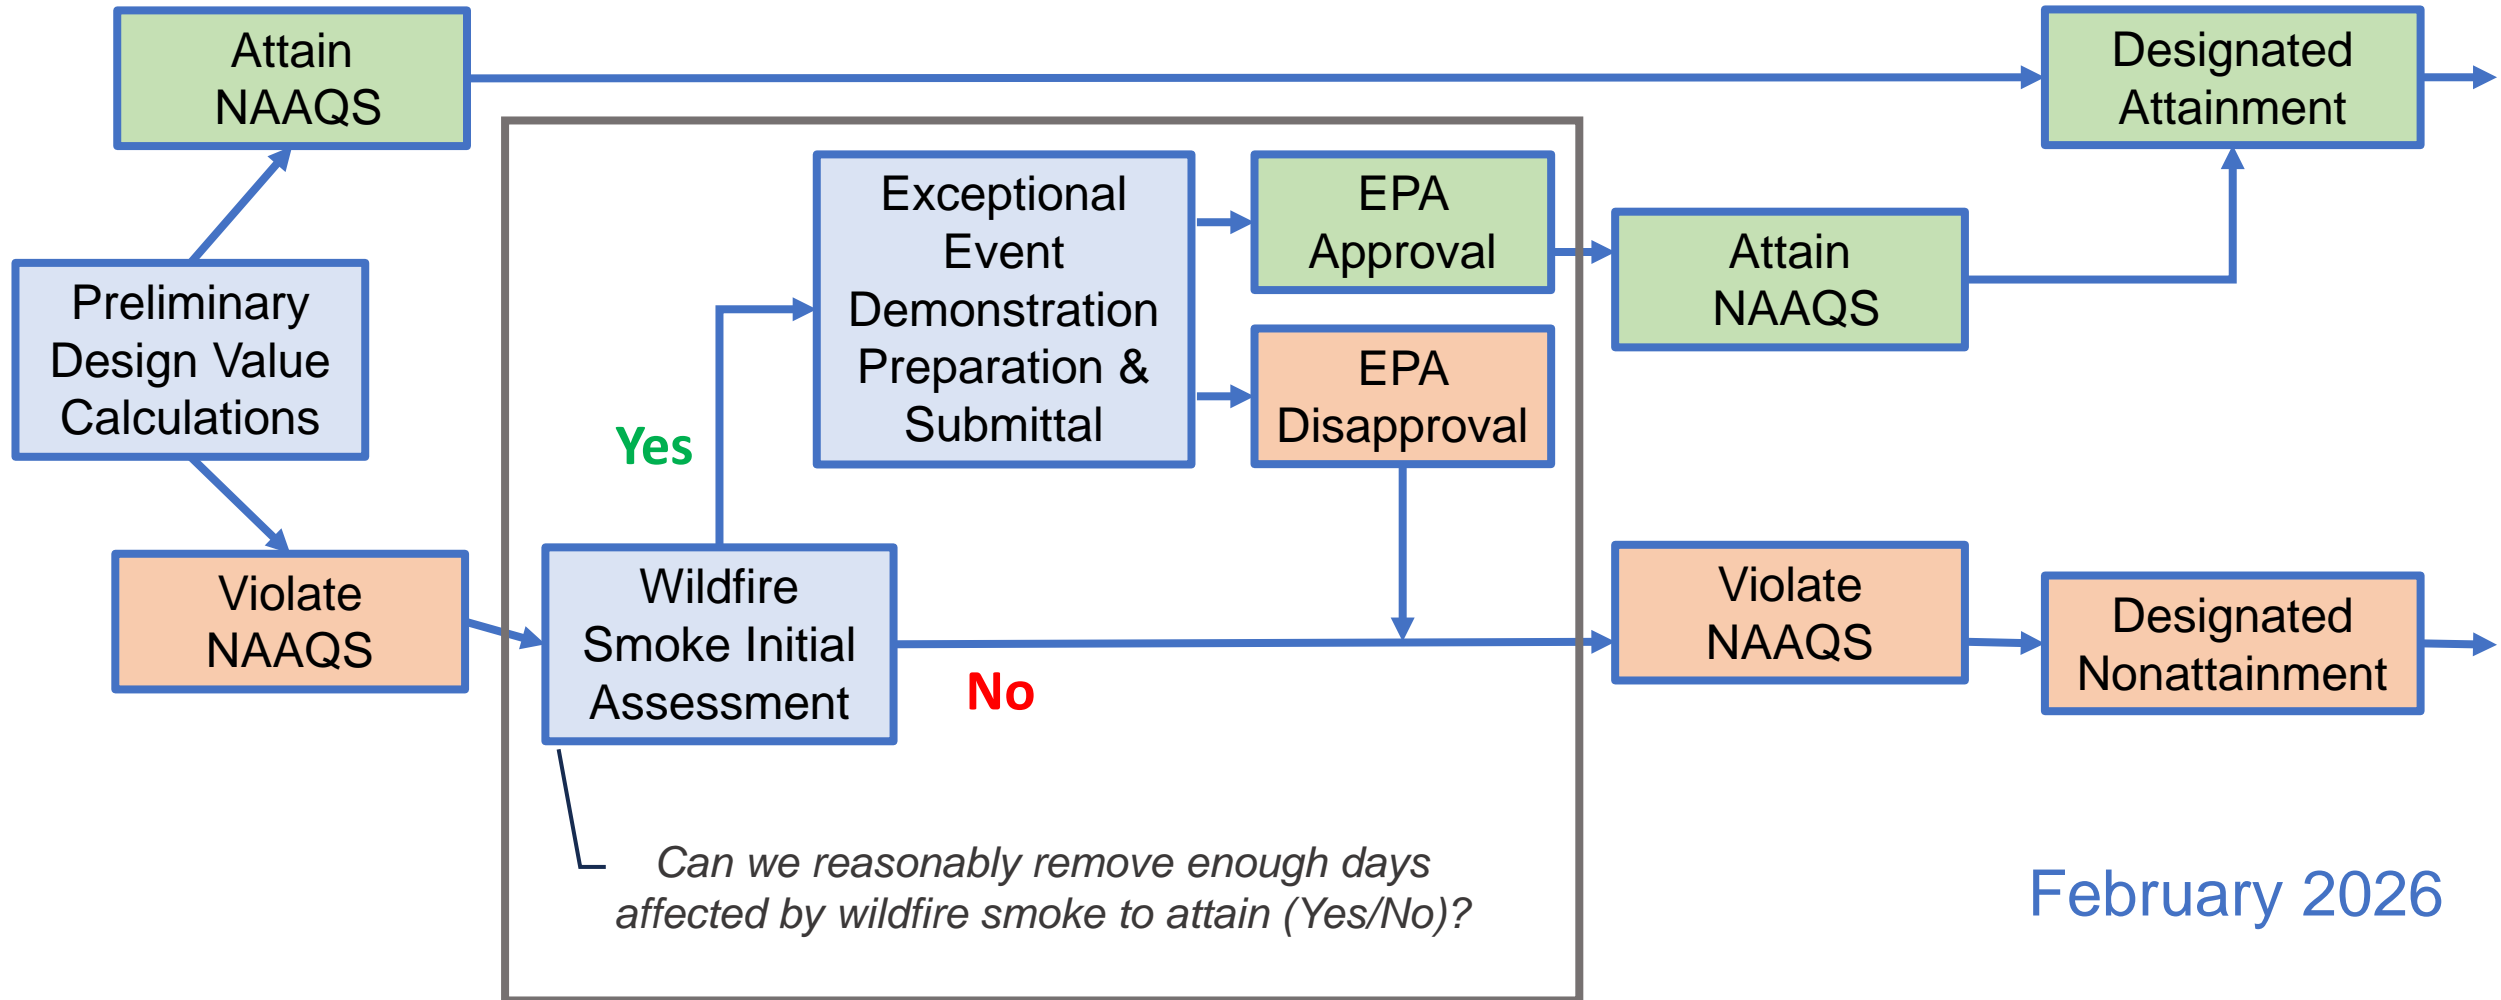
Attain NAAQS

Designated Attainment

Preliminary Design Value Calculations

Exceptional Event Demonstration Preparation & Submittal

EPA Approval

Attain NAAQS

EPA Disapproval

Yes

Violate NAAQS

Wildfire Smoke Initial Assessment

No

Violate NAAQS

Designated Nonattainment

Can we reasonably remove enough days affected by wildfire smoke to attain (Yes/No)?

February 2026